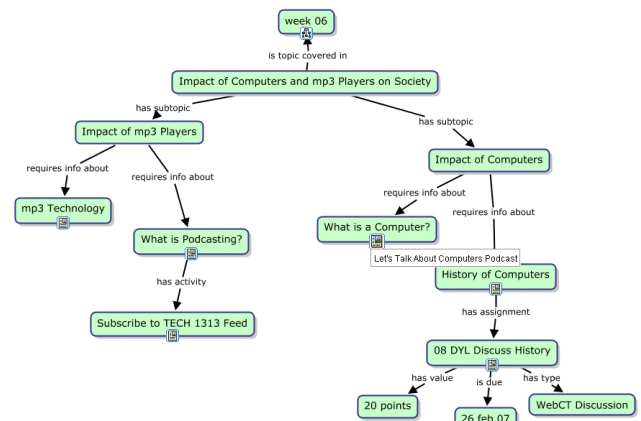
week 06

is topic covered in

Impact of Computers and mp3 Players on Society

has subtopic

has subtopic

Impact of mp3 Players

requires info about

requires info about

mp3 Technology

What is Podcasting?

has activity

Subscribe to TECH 1313 Feed

Impact of Computers

requires info about

requires info about

What is a Computer?

Let's Talk About Computers Podcast

History of Computers

has assignment

08 DYL Discuss History

has value

is due

has type

20 points

26 feb 07

WebCT Discussion